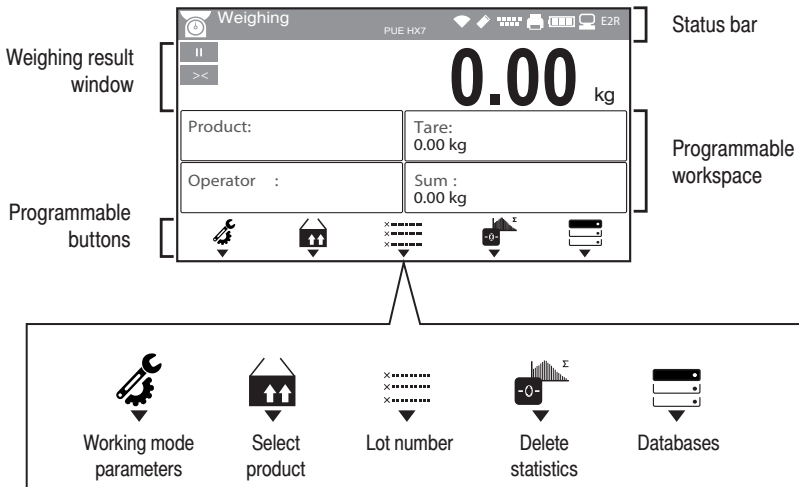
Weighing PUE HX7 E2R

Status bar

Weighing result window

II

><

0.00 kg

Product:

Tare: 0.00 kg

Operator :

Sum : 0.00 kg

Programmable workspace

Programmable buttons

Σ

-0-

Working mode parameters

Select product

Lot number

Delete statistics

Databases